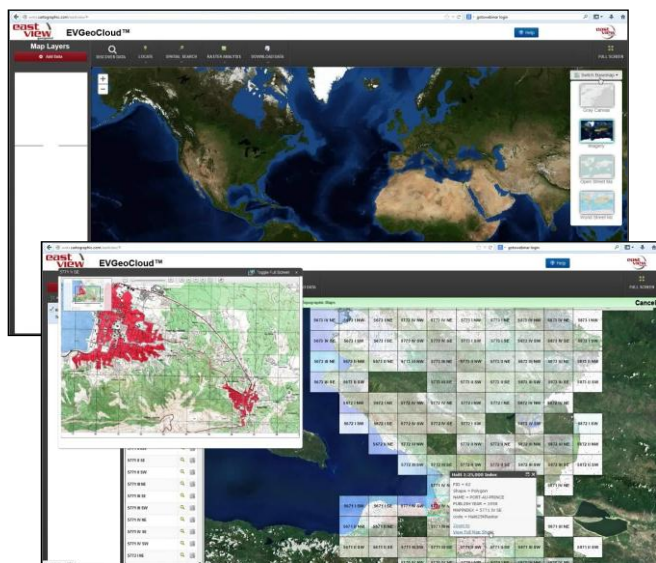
east view

EVGeoCloud™

Map Layers

Add Data

DISCOVER DATA

LOCATE

SPATIAL SEARCH

RASTER ANALYSIS

SERVER DATABASE

Help

FULL SCREEN

Switch Basemap

Gray Canvas

Imagery

Open Street Map

World Street Map

east view

EVGeoCloud™

5771 I SE

Toggle Full Screen

Help

FULL SCREEN

Topographic Maps

Cancel

5771 II SW

5771 II SE

5771 III NE

5771 IV SW

5771 IV SE

5771 III SE

5771 I NE

5771 I SW

Haiti 1:25,000 Index

FID = 53
Shape = Polygon
NAME = PORT-AU-PRINCE
PUBLISH YEAR = 1958
MAPINDEX = 5771 IV SE
Scale = Haiti25KIndex

Zoom to
View Full Map Sheet